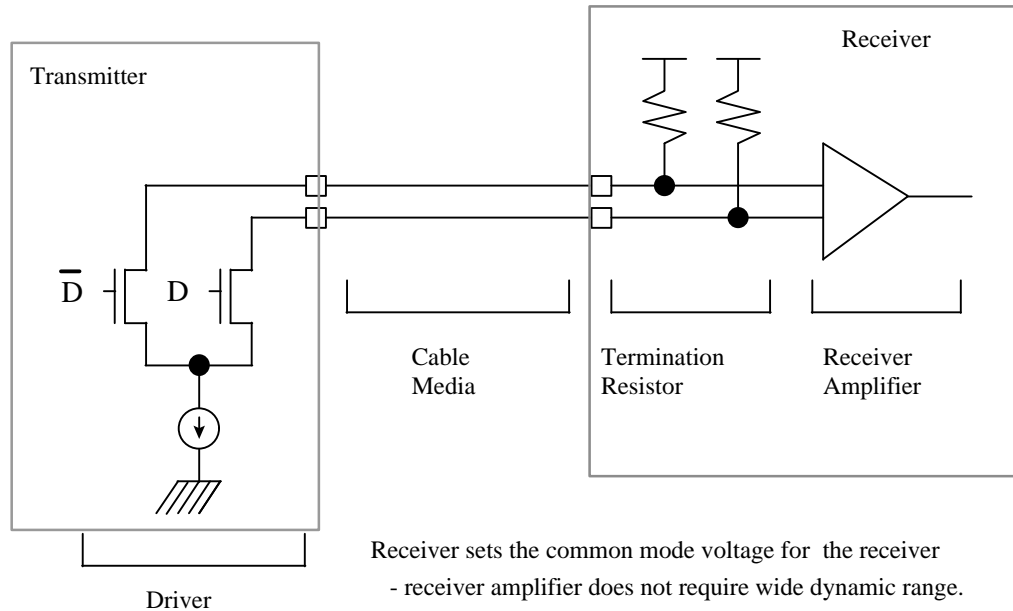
Receiver

Transmitter

$\overline{D}$

D

Cable Media

Termination Resistor

Receiver Amplifier

Driver

Receiver sets the common mode voltage for the receiver
- receiver amplifier does not require wide dynamic range.